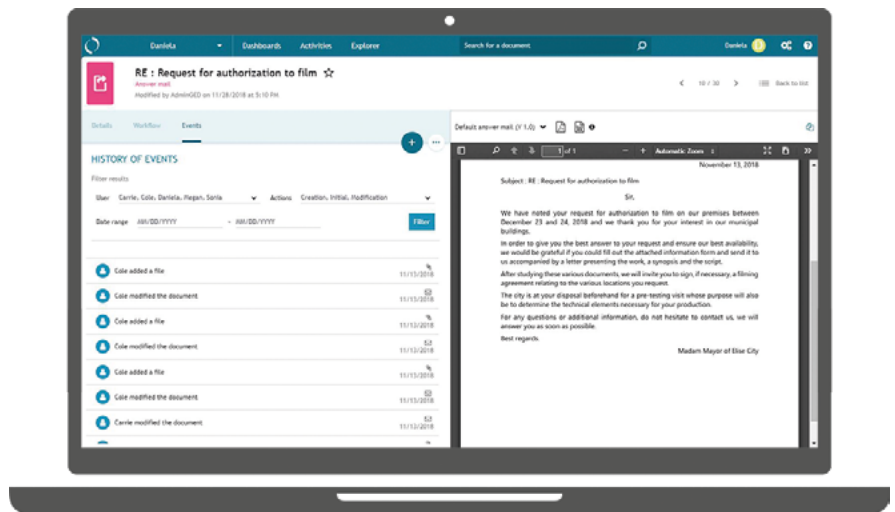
Daniela Dashboards Activities Explorer Search for a document Daniela

RE : Request for authorization to film ☆
Answer mail
Modified by AdminGED on 11/28/2018 at 5:10 PM

10 / 30 Back to list

Details Workflow Events

HISTORY OF EVENTS

Filter results

User Carrie, Cole, Daniela, Megan, Sonia Actions Creation, Initial, Modification

Date range MM/DD/YYYY - MM/DD/YYYY Filter

Cole added a file 11/13/2018
Cole modified the document 11/13/2018
Cole added a file 11/13/2018
Cole modified the document 11/13/2018
Cole added a file 11/13/2018
Cole modified the document 11/13/2018
Carrie modified the document 11/13/2018

Default answer mail (V 1.0)

1 of 1 Automatic Zoom

November 13, 2018

Subject : RE : Request for authorization to film

Sir,

We have noted your request for authorization to film on our premises between December 23 and 24, 2018 and we thank you for your interest in our municipal buildings.

In order to give you the best answer to your request and ensure our best availability, we would be grateful if you could fill out the attached information form and send it to us accompanied by a letter presenting the work, a synopsis and the script.

After studying these various documents, we will invite you to sign, if necessary, a filming agreement relating to the various locations you request.

The city is at your disposal beforehand for a pre-testing visit whose purpose will also be to determine the technical elements necessary for your production.

For any questions or additional information, do not hesitate to contact us, we will answer you as soon as possible.

Best regards.

Madam Mayor of Elise City